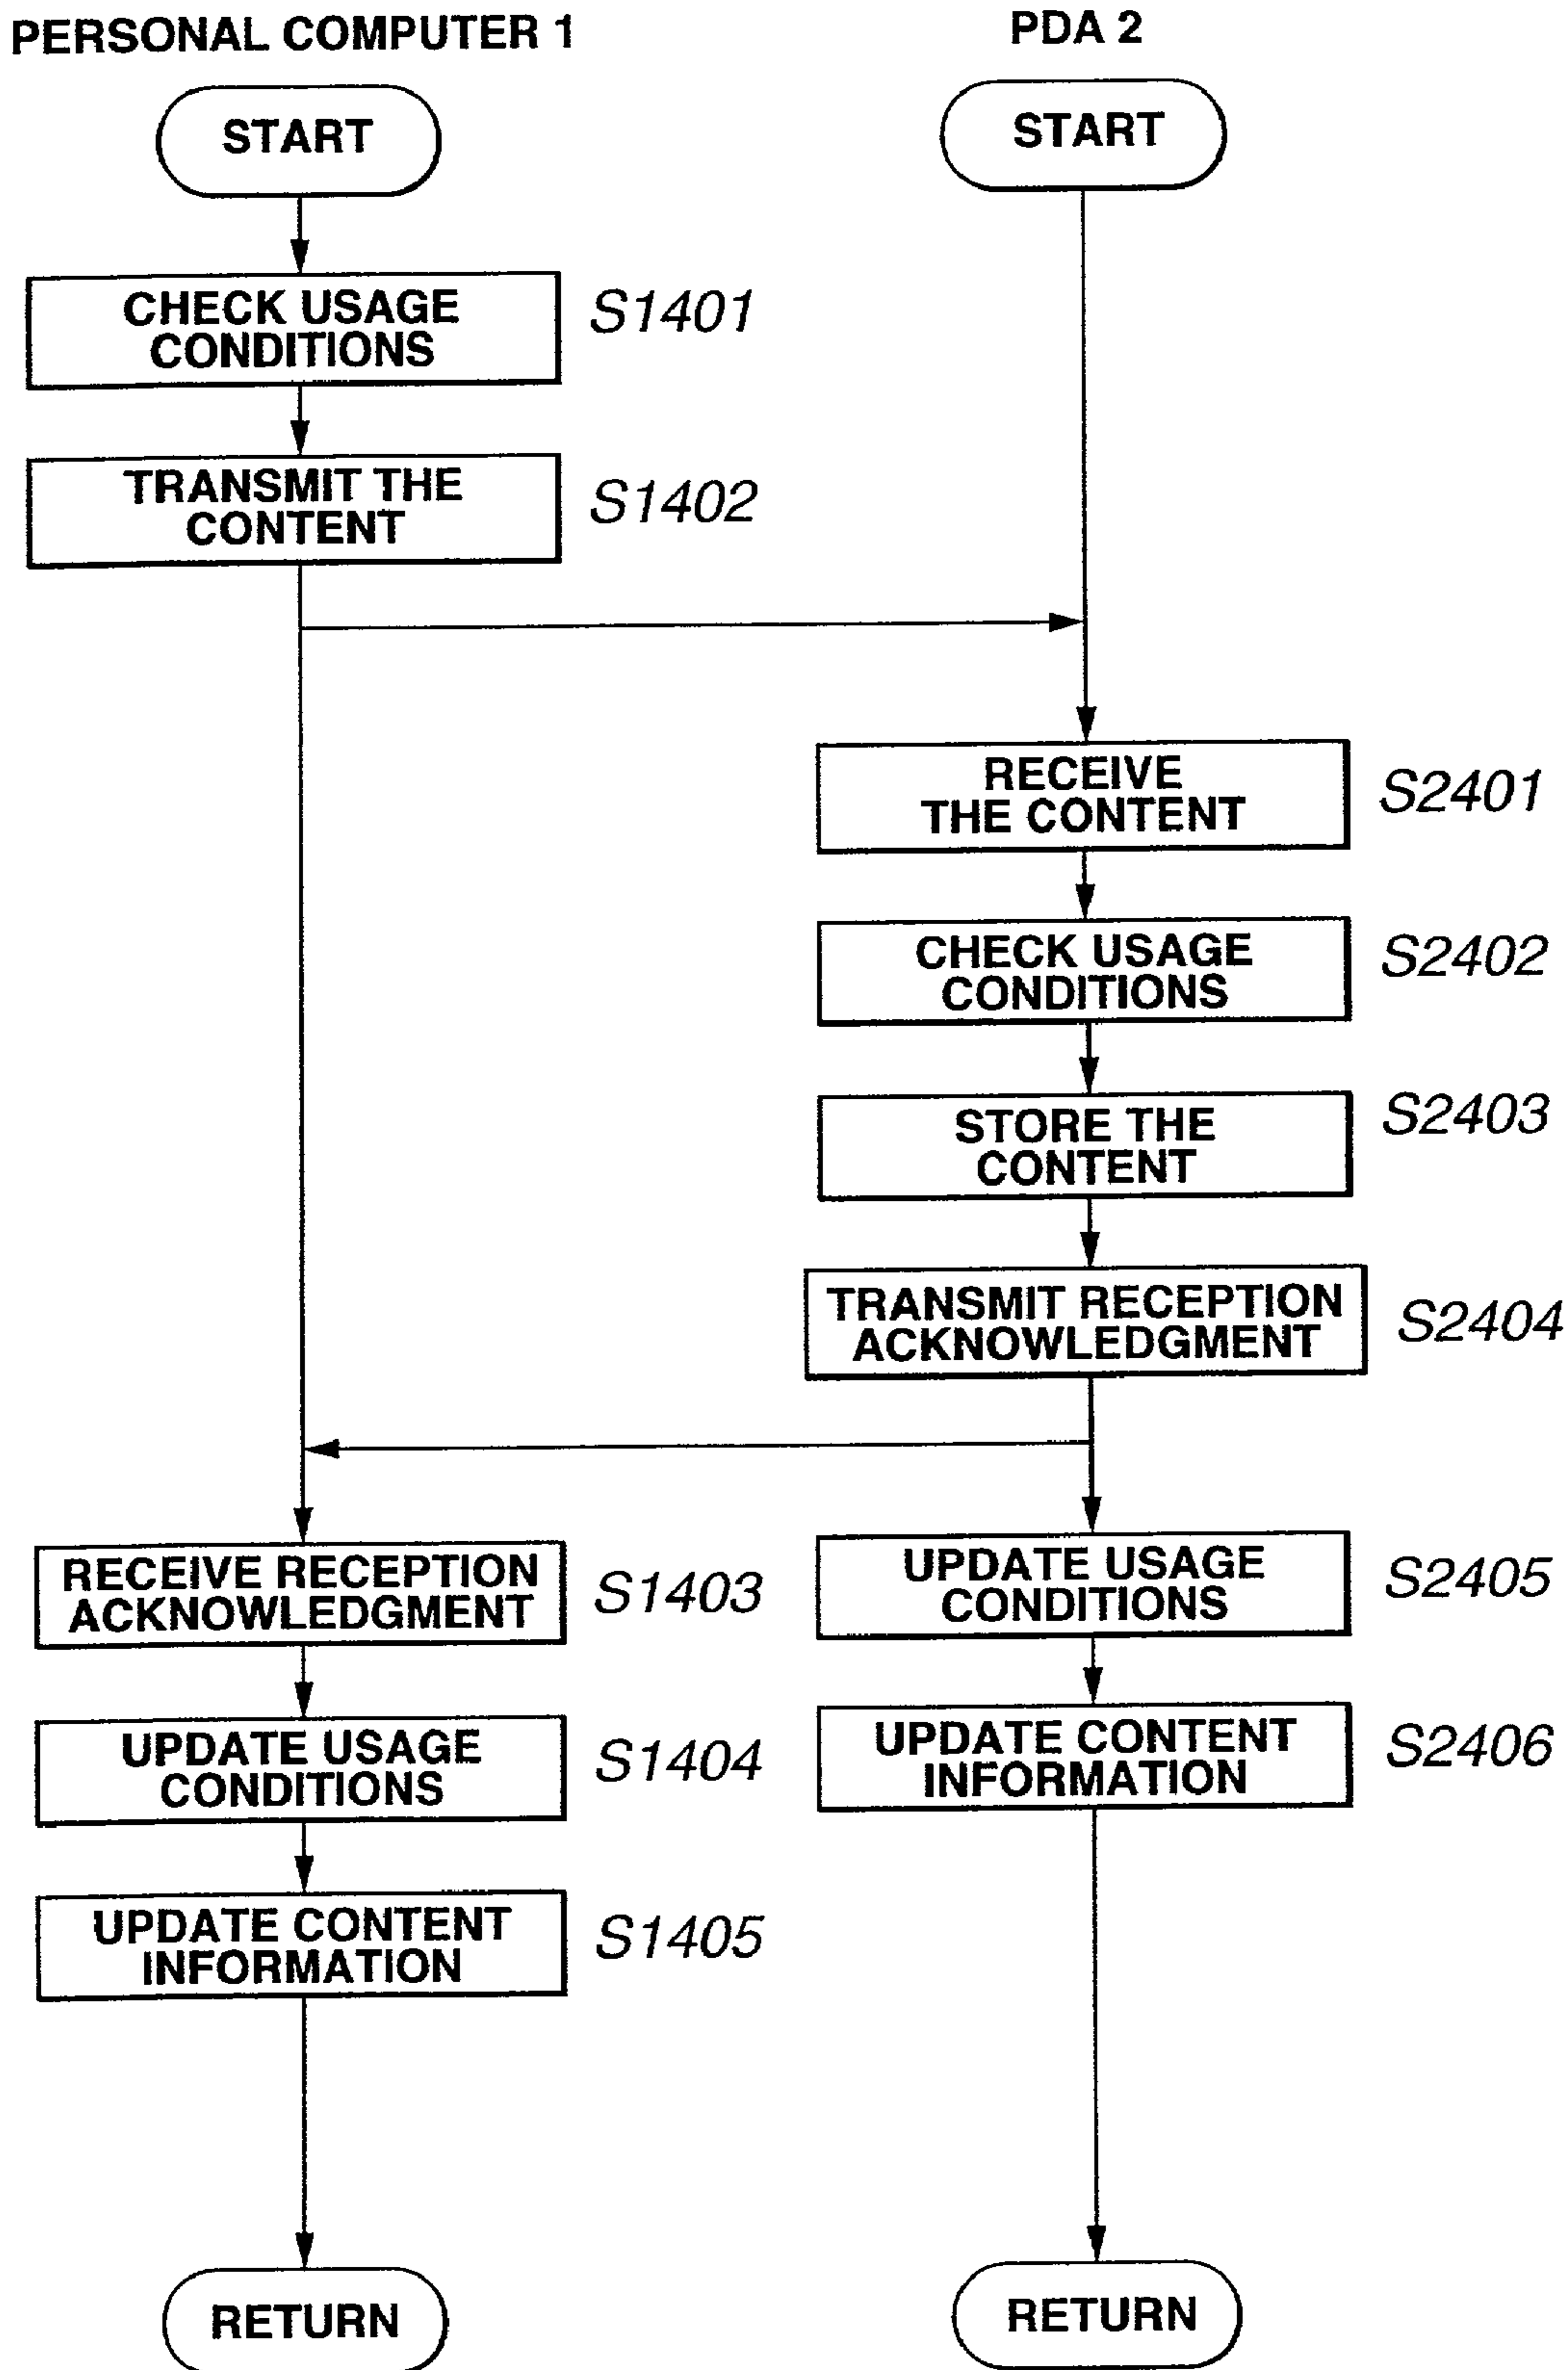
PERSONAL COMPUTER 1

START

CHECK USAGE CONDITIONS S1401

TRANSMIT THE CONTENT S1402

RECEIVE RECEPTION ACKNOWLEDGMENT S1403

UPDATE USAGE CONDITIONS S1404

UPDATE CONTENT INFORMATION S1405

RETURN

PDA 2

START

RECEIVE THE CONTENT S2401

CHECK USAGE CONDITIONS S2402

STORE THE CONTENT S2403

TRANSMIT RECEPTION ACKNOWLEDGMENT S2404

UPDATE USAGE CONDITIONS S2405

UPDATE CONTENT INFORMATION S2406

RETURN